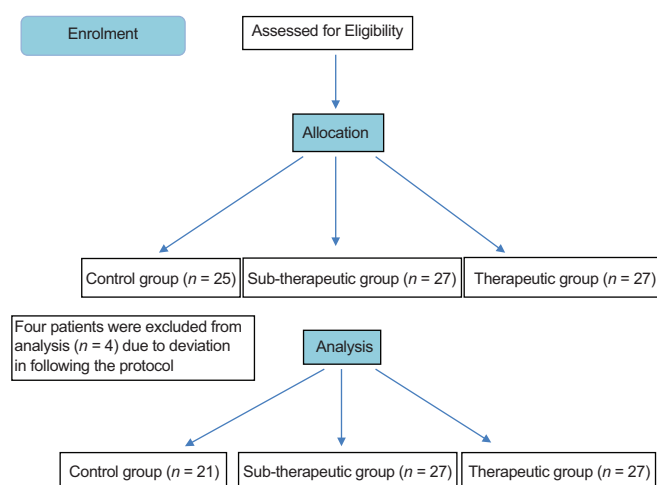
Enrolment

Assessed for Eligibility

Allocation

Control group ($n$ = 25)

Sub-therapeutic group ($n$ = 27)

Therapeutic group ($n$ = 27)

Four patients were excluded from analysis ($n$ = 4) due to deviation in following the protocol

Analysis

Control group ($n$ = 21)

Sub-therapeutic group ($n$ = 27)

Therapeutic group ($n$ = 27)